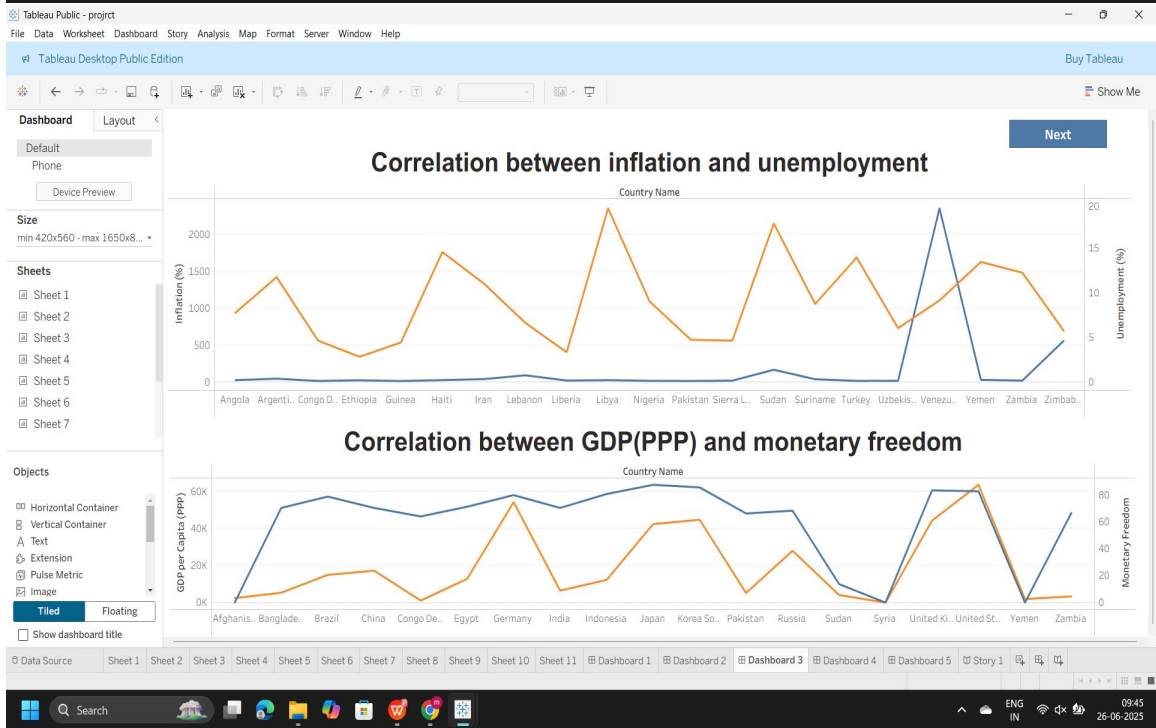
Tableau Public - projrct

File Data Worksheet Dashboard Story Analysis Map Format Server Window Help

Tableau Desktop Public Edition

Buy Tableau

Show Me

Dashboard Layout

Default
Phone

Device Preview

Size
min 420x560 - max 1650x8...

Sheets
Sheet 1
Sheet 2
Sheet 3
Sheet 4
Sheet 5
Sheet 6
Sheet 7

Objects
Horizontal Container
Vertical Container
Text
Extension
Pulse Metric
Image

Tiled Floating

Show dashboard title

Next

Correlation between inflation and unemployment

Country Name

Inflation (%)
2000
1500
1000
500
0

Unemployment (%)
20
15
10
5
0

Angola Argenti.. Congo D.. Ethiopia Guinea Haiti Iran Lebanon Liberia Libya Nigeria Pakistan Sierra L.. Sudan Suriname Turkey Uzbekis.. Venezu.. Yemen Zambia Zimbab..

Correlation between GDP(PPP) and monetary freedom

Country Name

GDP per Capita (PPP)
60K
40K
20K
0K

Monetary Freedom
80
60
40
20
0

Afghanis.. Banglade.. Brazil China Congo De.. Egypt Germany India Indonesia Japan Korea So.. Pakistan Russia Sudan Syria United Ki.. United St.. Yemen Zambia

Data Source Sheet 1 Sheet 2 Sheet 3 Sheet 4 Sheet 5 Sheet 6 Sheet 7 Sheet 8 Sheet 9 Sheet 10 Sheet 11 Dashboard 1 Dashboard 2 Dashboard 3 Dashboard 4 Dashboard 5 Story 1

Search

ENG IN

09:45
26-06-2025